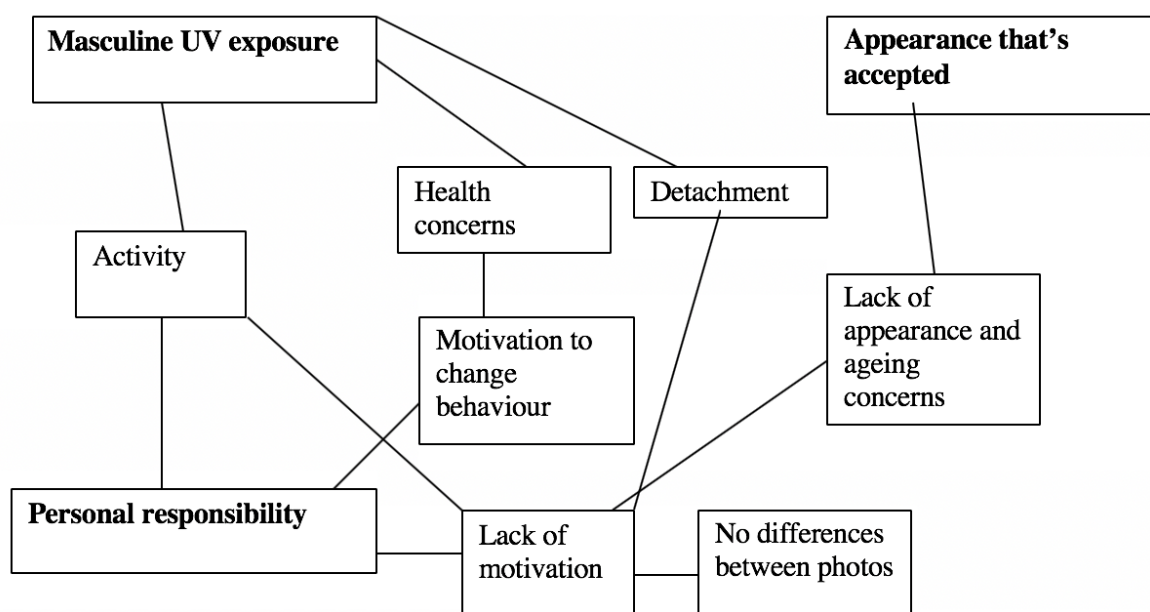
Masculine UV exposure

Appearance that's accepted

Health concerns

Detachment

Activity

Lack of appearance and ageing concerns

Motivation to change behaviour

Personal responsibility

Lack of motivation

No differences between photos